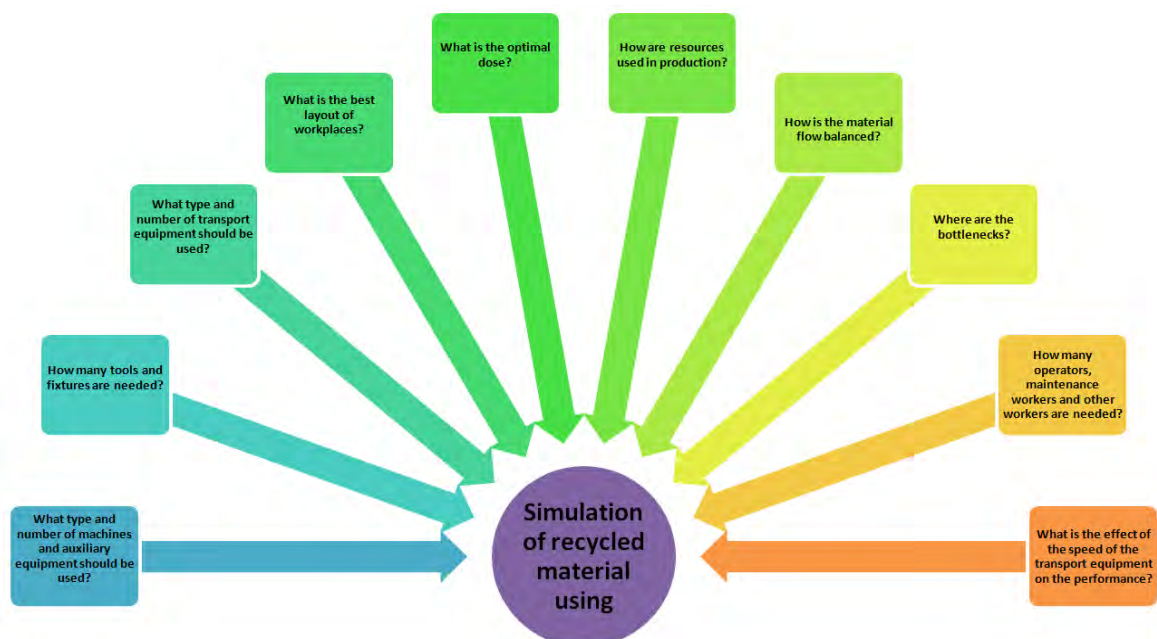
What type and number of machines and auxiliary equipment should be used?

How many tools and fixtures are needed?

What type and number of transport equipment should be used?

What is the best layout of workplaces?

What is the optimal dose?

How are resources used in production?

How is the material flow balanced?

Where are the bottlenecks?

How many operators, maintenance workers and other workers are needed?

What is the effect of the speed of the transport equipment on the performance?

Simulation of recycled material using